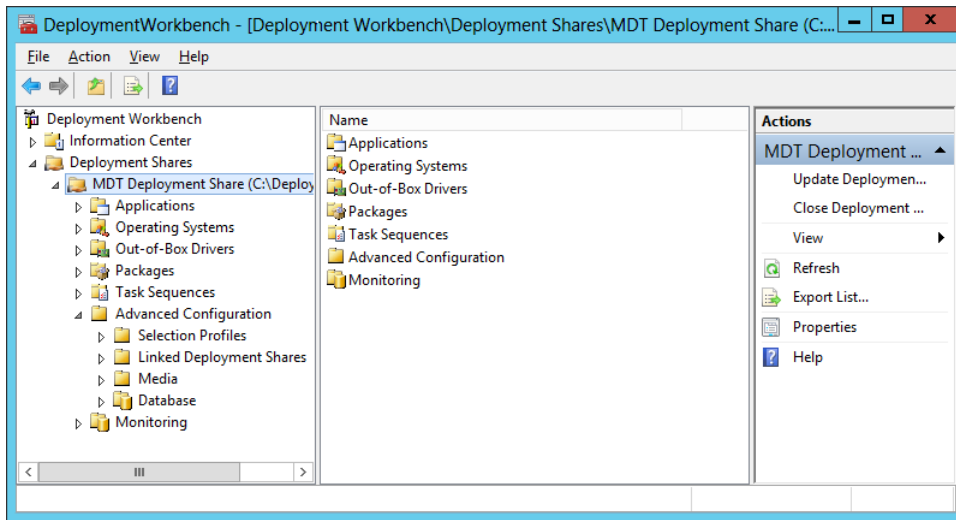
DeploymentWorkbench - [Deployment Workbench\Deployment Shares\MDT Deployment Share (C:...

File Action View Help

Deployment Workbench
Information Center
Deployment Shares
MDT Deployment Share (C:\Deploy
Applications
Operating Systems
Out-of-Box Drivers
Packages
Task Sequences
Advanced Configuration
Selection Profiles
Linked Deployment Shares
Media
Database
Monitoring

Name
Applications
Operating Systems
Out-of-Box Drivers
Packages
Task Sequences
Advanced Configuration
Monitoring

Actions
MDT Deployment ...
Update Deploymen...
Close Deployment ...
View
Refresh
Export List...
Properties
Help